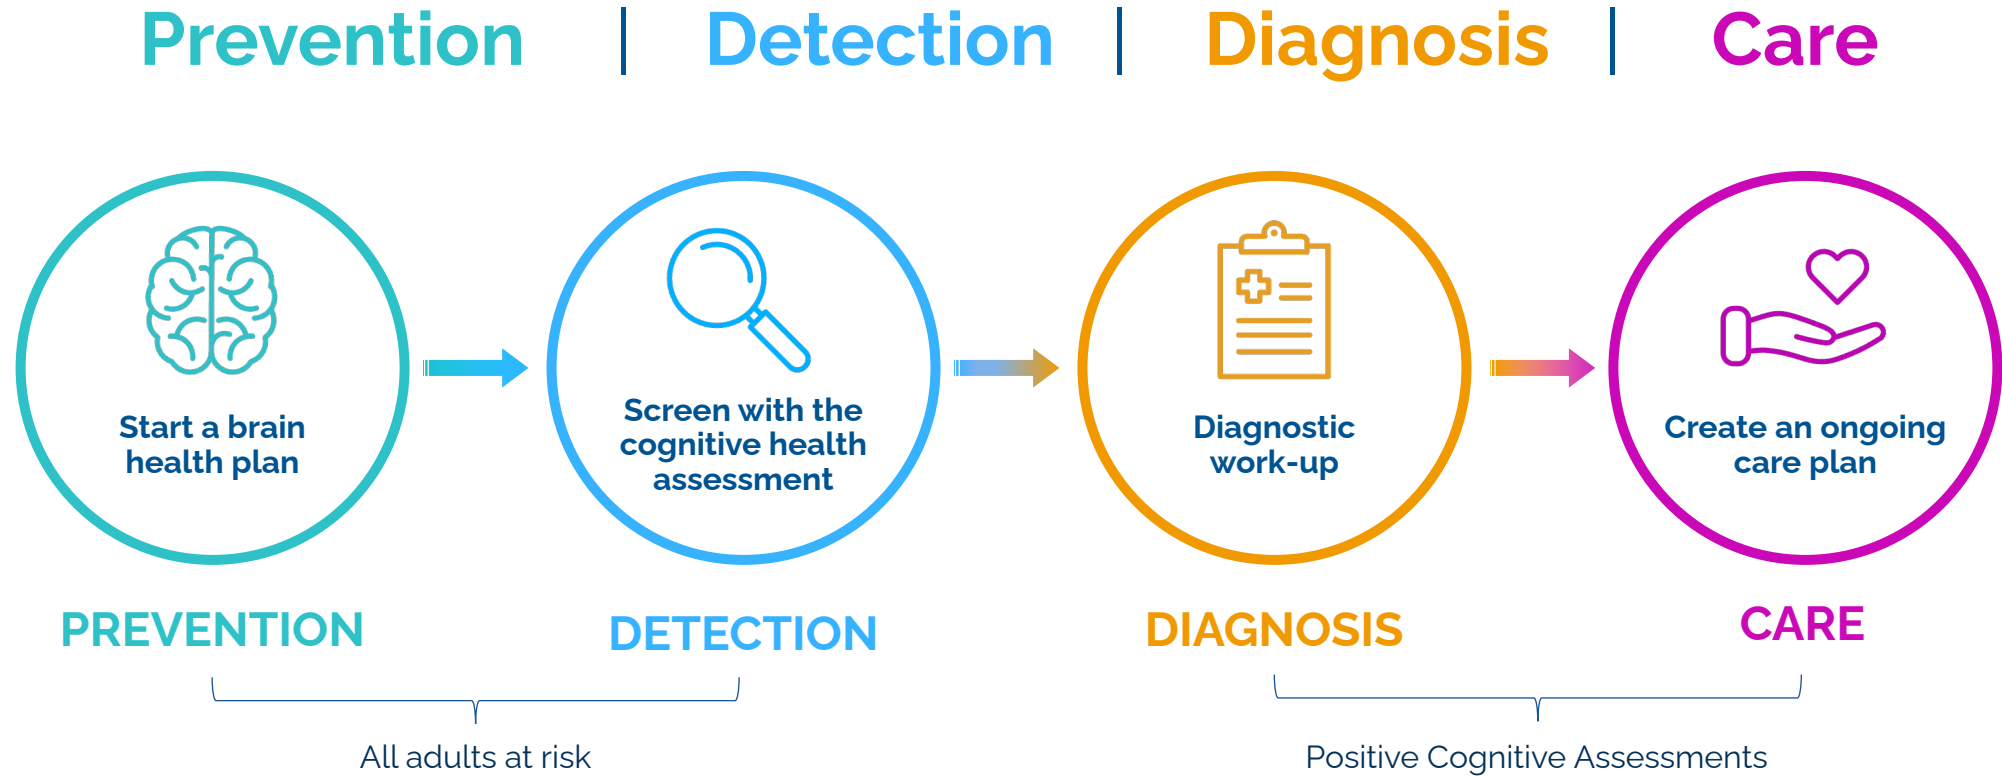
Prevention | Detection | Diagnosis | Care

Start a brain health plan

Screen with the cognitive health assessment

Diagnostic work-up

Create an ongoing care plan

PREVENTION

DETECTION

DIAGNOSIS

CARE

All adults at risk

Positive Cognitive Assessments